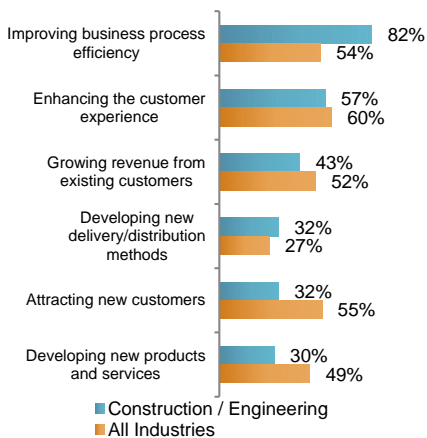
Improving business process efficiency
82%
54%

Enhancing the customer experience
57%
60%

Growing revenue from existing customers
43%
52%

Developing new delivery/distribution methods
32%
27%

Attracting new customers
32%
55%

Developing new products and services
30%
49%

Construction / Engineering
All Industries